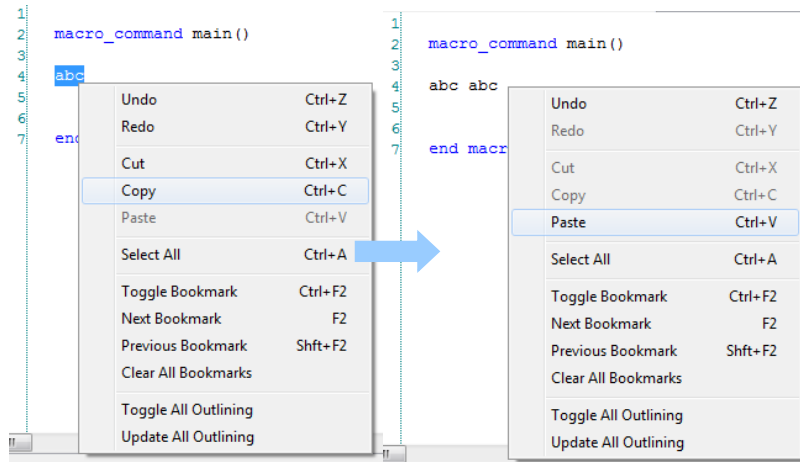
1
2 macro_command main()
3
4 abc
5
6
7 end

Undo Ctrl+Z
Redo Ctrl+Y
Cut Ctrl+X
Copy Ctrl+C
Paste Ctrl+V
Select All Ctrl+A
Toggle Bookmark Ctrl+F2
Next Bookmark F2
Previous Bookmark Shft+F2
Clear All Bookmarks
Toggle All Outlining
Update All Outlining

1
2 macro_command main()
3
4 abc abc
5
6
7 end macr

Undo Ctrl+Z
Redo Ctrl+Y
Cut Ctrl+X
Copy Ctrl+C
Paste Ctrl+V
Select All Ctrl+A
Toggle Bookmark Ctrl+F2
Next Bookmark F2
Previous Bookmark Shft+F2
Clear All Bookmarks
Toggle All Outlining
Update All Outlining